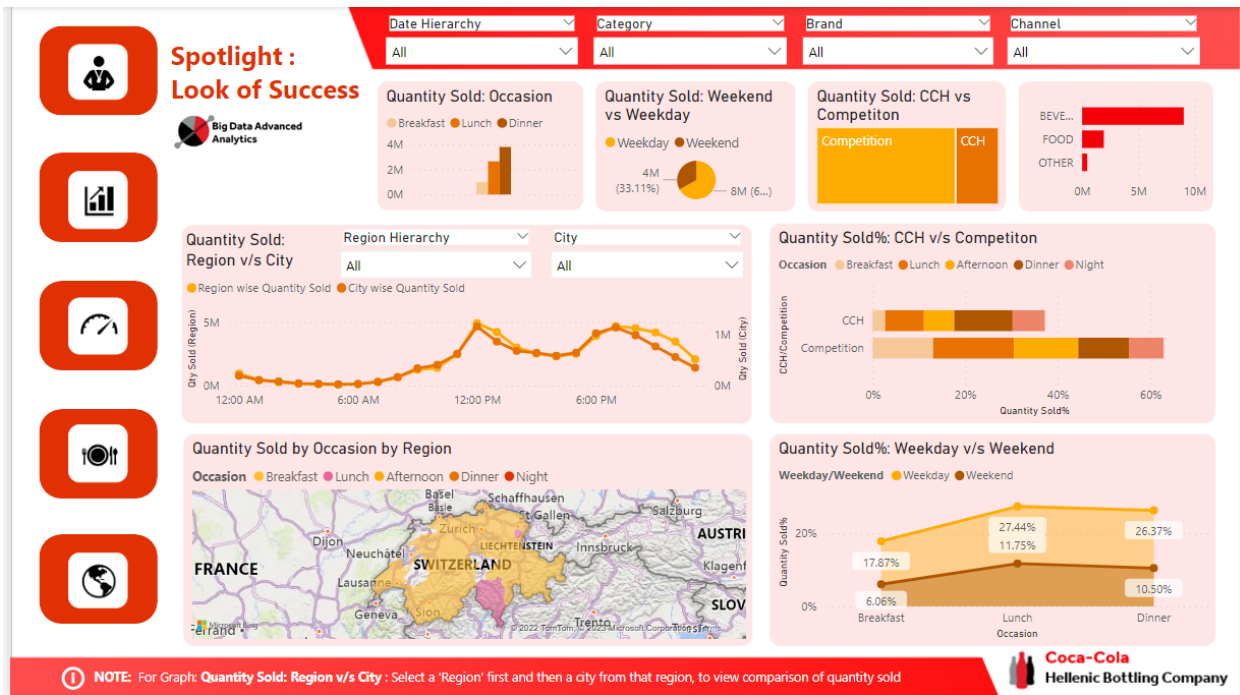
Spotlight : Look of Success

Big Data Advanced Analytics

Date Hierarchy
All
Category
All
Brand
All
Channel
All

Quantity Sold: Occasion
Breakfast Lunch Dinner
4M
2M
0M

Quantity Sold: Weekend vs Weekday
Weekday Weekend
4M (33.11%)
8M (6...)

Quantity Sold: CCH vs Competiton
Competition
CCH

BEVE...
FOOD
OTHER
0M 5M 10M

Quantity Sold: Region v/s City
Region Hierarchy
All
City
All
Region wise Quantity Sold City wise Quantity Sold
Qty Sold (Region)
5M
0M
Qty Sold (City)
1M
0M
12:00 AM 6:00 AM 12:00 PM 6:00 PM

Quantity Sold%: CCH v/s Competiton
Occasion Breakfast Lunch Afternoon Dinner Night
CCH/Competition
CCH
Competition
0% 20% 40% 60%
Quantity Sold%

Quantity Sold by Occasion by Region
Occasion Breakfast Lunch Afternoon Dinner Night
Basel Schaffhausen Salzburg Zurich St. Gallen Dijon LIECHTENSTEIN AUSTRI Neuchâtel Innsbruck FRANCE SWITZERLAND Klagenf Lausanne Sion Geneva SLOV Ferrand
Microsoft Bing © 2022 TomTom © 2022 Microsoft Corporation

Quantity Sold%: Weekday v/s Weekend
Weekday/Weekend Weekday Weekend
Quantity Sold%
20%
0%
17.87%
6.06%
27.44%
11.75%
26.37%
10.50%
Breakfast Lunch Dinner
Occasion

NOTE: For Graph: Quantity Sold: Region v/s City : Select a 'Region' first and then a city from that region, to view comparison of quantity sold

Coca-Cola
Hellenic Bottling Company